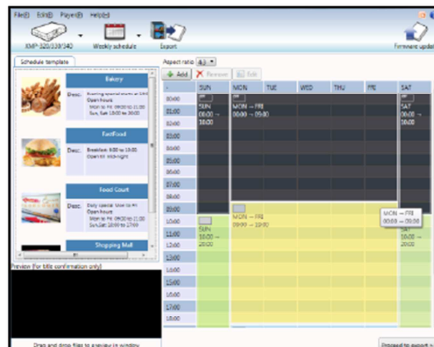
File(F) Edit(E) Player(P) Help(H)

XMP-320/330/340 Weekly schedule Export Firmware update

Schedule template

Bakery
Desc: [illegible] Open hours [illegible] Sun, Sat 10:00 to 18:00

FastFood
Desc: Breakfast: 6:00 to 10:00 Open till midnight

Food Court
Desc: Daily special: Mon to Fri Open hours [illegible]

Shopping Mall

Preview (for title confirmation only)

Drag and drop files to preview in window

Aspect ratio 4:3
+ Add ✕ Remove Edit

| | SUN | MON | TUE | WED | THU | FRI | SAT |
|---|---|---|---|---|---|---|---|
| 00:00 | SUN 00:00 → 06:00 | MON → FRE 00:00 → 05:00 | | | | | SAT 00:00 → 06:00 |
| 01:00 | | | | | | | |
| 02:00 | | | | | | | |
| 03:00 | | | | | | | |
| 04:00 | | | | | | | |
| 05:00 | | | | | | | |
| 06:00 | | | | | | | |
| 07:00 | | | | | | | |
| 08:00 | | | | | | | |
| 09:00 | | | | | | | |
| 10:00 | | MON → FRE 08:00 → 20:00 | | | | MON → FRE 08:00 → 20:00 | |
| 11:00 | SUN 08:00 → 20:00 | | | | | | |
| 12:00 | | | | | | | |
| 13:00 | | | | | | | |
| 14:00 | | | | | | | |
| 15:00 | | | | | | | |
| 16:00 | | | | | | | |
| 17:00 | | | | | | | |
| 18:00 | | | | | | | |

Proceed to export »